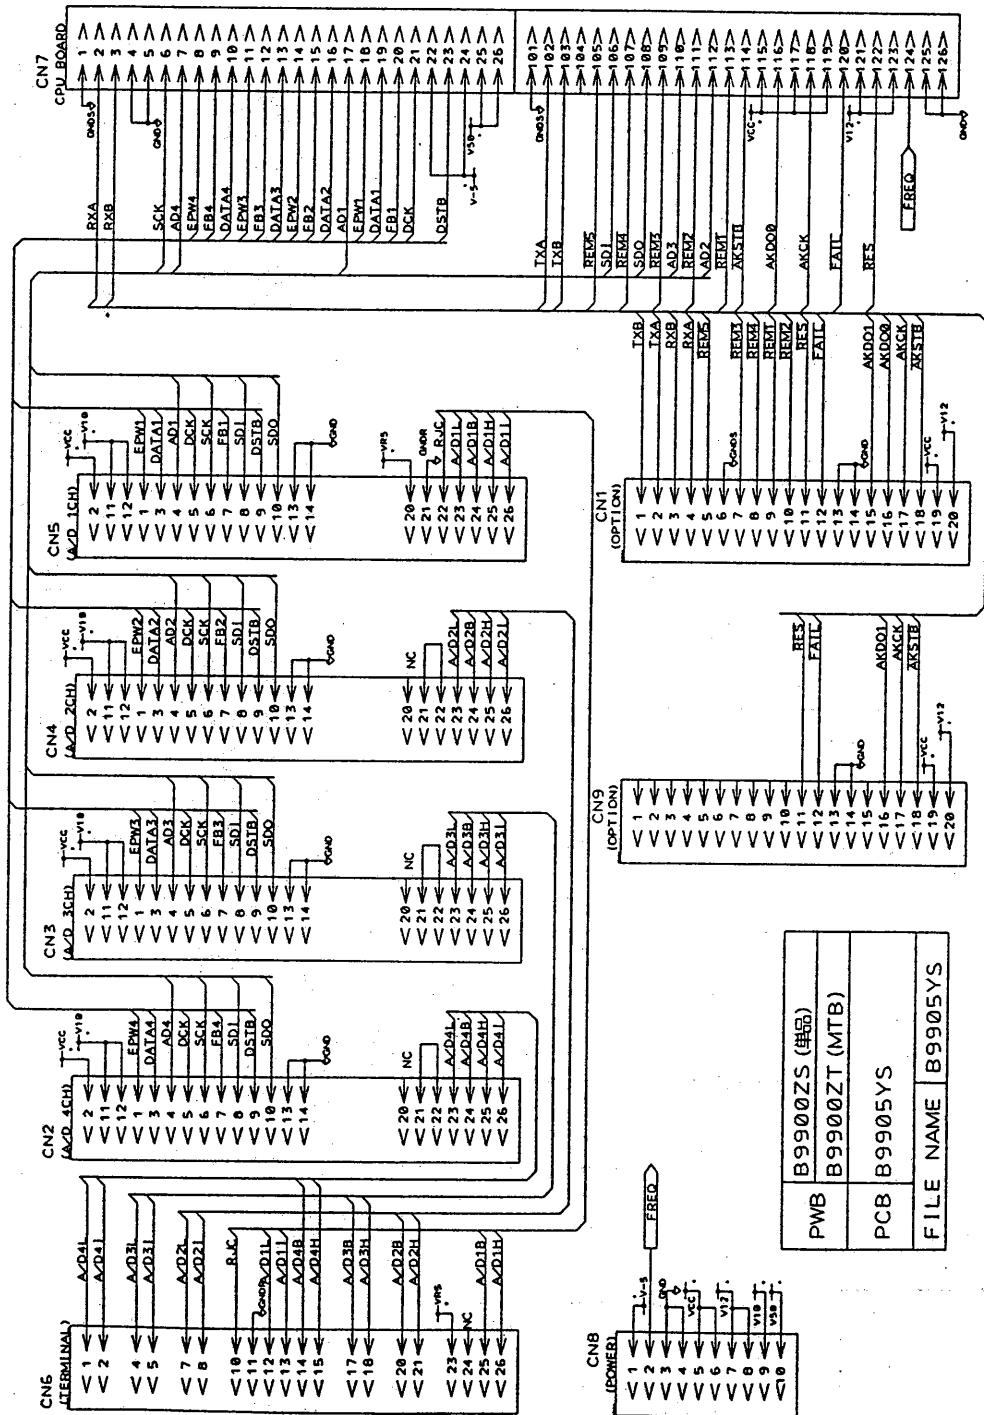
CN7
CPU BOARD
1 2 3 4 5 6 7 8 9 10 11 12 13 14 15 16 17 18 19 20 21 22 23 24 25 26
101 102 103 104 105 106 107 108 109 110 111 112 113 114 115 116 117 118 119 120 121 122 123 124 125 126
GNDS GND V5B V-5 GNDS VCC V12 GND
RXA RXB SCK AD4 EPW4 FB4 DATA4 EPW3 FB3 DATA3 EPW2 FB2 DATA2 AD1 EPW1 DATA1 FB1 DCK SDO DSTB
TXA TXB REM5 SD1 REM4 SDO REM3 AD3 REM2 AD2 REM1 AKSTB AKDO0 AKCK FAIL RES
FREQ

TXB TXA RXB RXA REM5 REM3 REM4 REM1 REM2 RES FAIL AKDO1 AKDO0 AKCK AKSTB

CN5
(A/D 1CH)
VCC V18 EPW1 DATA1 AD1 DCK SCK FB1 SD1 DSTB SDO GND VR5 GNDR RJC A/D1L A/D1B A/D1H A/D1I
2 11 12 1 3 4 5 6 7 8 9 10 13 14 20 21 22 23 24 25 26

CN1
(OPTION)
GNDS GND VCC V12
1 2 3 4 5 6 7 8 9 10 11 12 13 14 15 16 17 18 19 20

CN4
(A/D 2CH)
VCC V18 EPW2 DATA2 AD2 DCK SCK FB2 SD1 DSTB SDO GND NC A/D2L A/D2B A/D2H A/D2I
2 11 12 1 3 4 5 6 7 8 9 10 13 14 20 21 22 23 24 25 26

RES FAIL AKDO1 AKCK AKSTB GND VCC V12

CN9
(OPTION)
1 2 3 4 5 6 7 8 9 10 11 12 13 14 15 16 17 18 19 20

CN3
(A/D 3CH)
VCC V18 EPW3 DATA3 AD3 DCK SCK FB3 SD1 DSTB SDO GND NC A/D3L A/D3B A/D3H A/D3I
2 11 12 1 3 4 5 6 7 8 9 10 13 14 20 21 22 23 24 25 26

CN2
(A/D 4CH)
VCC V18 EPW4 DATA4 DCK SCK FB4 SD1 DSTB SDO GND NC A/D4L A/D4B A/D4H A/D4I
2 11 12 1 3 4 5 6 7 8 9 10 13 14 20 21 22 23 24 25 26

CN6
(TERMINAL)
A/D4L A/D4I A/D3L A/D3I A/D2L A/D2I RJC GNDR A/D1L A/D1I A/D4B A/D4H A/D3B A/D3H A/D2B A/D2H VR5 NC A/D1B A/D1H
1 2 4 5 7 8 10 11 12 13 14 15 17 18 20 21 23 24 25 26

CN8
(POWER)
FREQ V-5 GND VCC V12 V18 V5B
1 2 3 4 5 6 7 8 9 10

| PWB | B9900ZS (単品) |
|---|---|
| | B9900ZT (MTB) |
| PCB | B9905YS |
| FILE NAME | B9905YS |